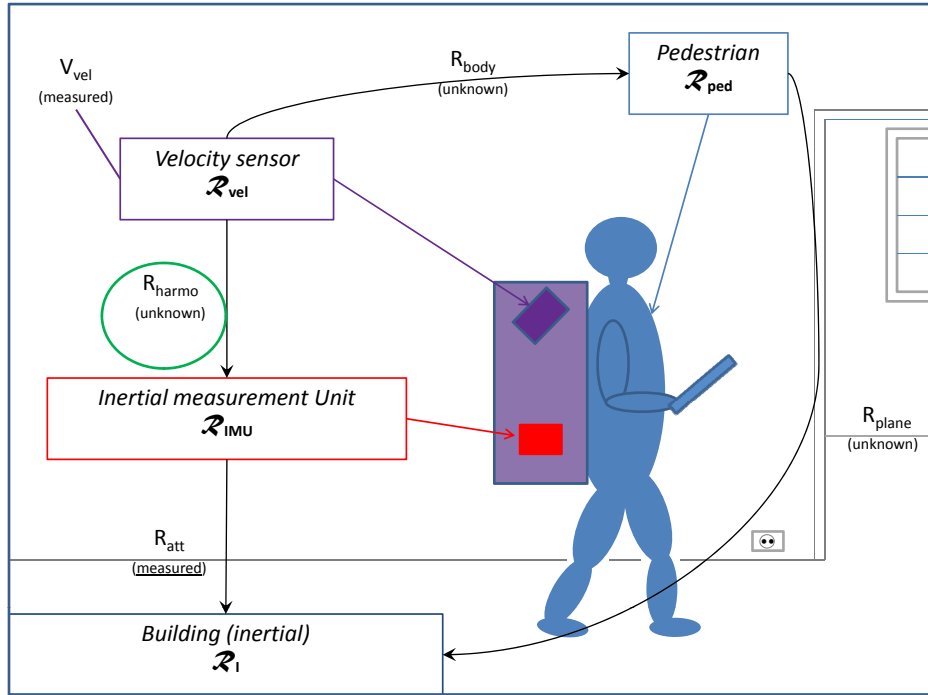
$V_{vel}$
(measured)

$R_{body}$
(unknown)

*Pedestrian*
$\mathcal{R}_{ped}$

*Velocity sensor*
$\mathcal{R}_{vel}$

$R_{harmo}$
(unknown)

*Inertial measurement Unit*
$\mathcal{R}_{IMU}$

$R_{plane}$
(unknown)

$R_{att}$
(measured)

*Building (inertial)*
$\mathcal{R}_{I}$